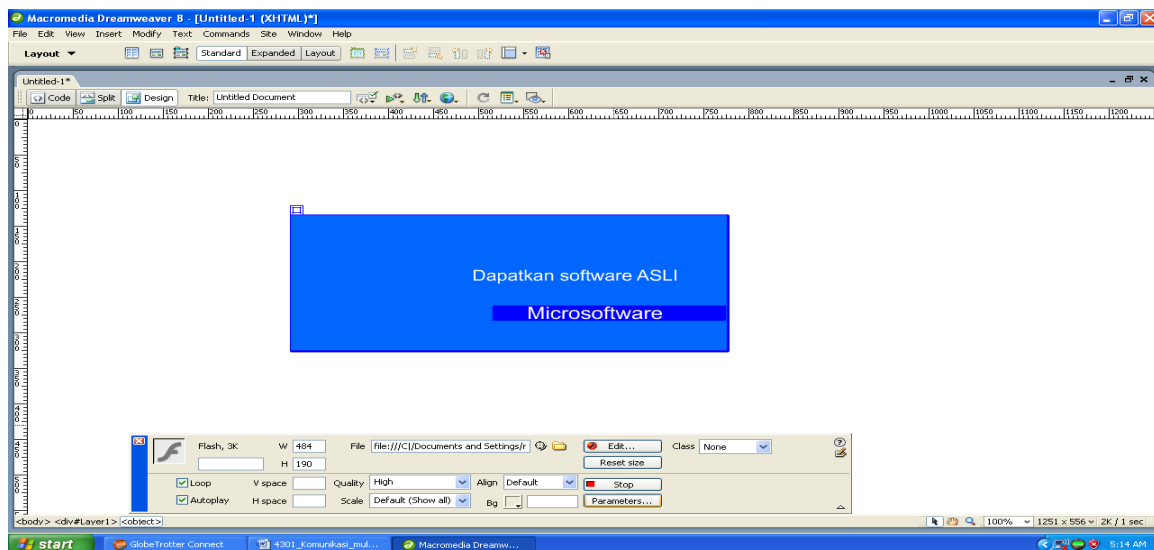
Macromedia Dreamweaver 8 - [Untitled-1 (XHTML)*]

File Edit View Insert Modify Text Commands Site Window Help

Layout ▼ Standard Expanded Layout

Untitled-1*

Code Split Design Title: Untitled Document

50 100 150 200 250 300 350 400 450 500 550 600 650 700 750 800 850 900 950 1000 1050 1100 1150 1200

Dapatkan software ASLI

Microsoftware

Flash, 3K W 484 File file:///C|/Documents and Settings/r Edit... Class None

H 190 Reset size

Loop V space Quality High Align Default Stop

Autoplay H space Scale Default (Show all) Bg Parameters...

<body> <div#Layer1> <object>

100% 1251 x 556 2K / 1 sec

start GlobeTrotter Connect 4301_Komunikasi_mul... Macromedia Dreamw... 5:14 AM